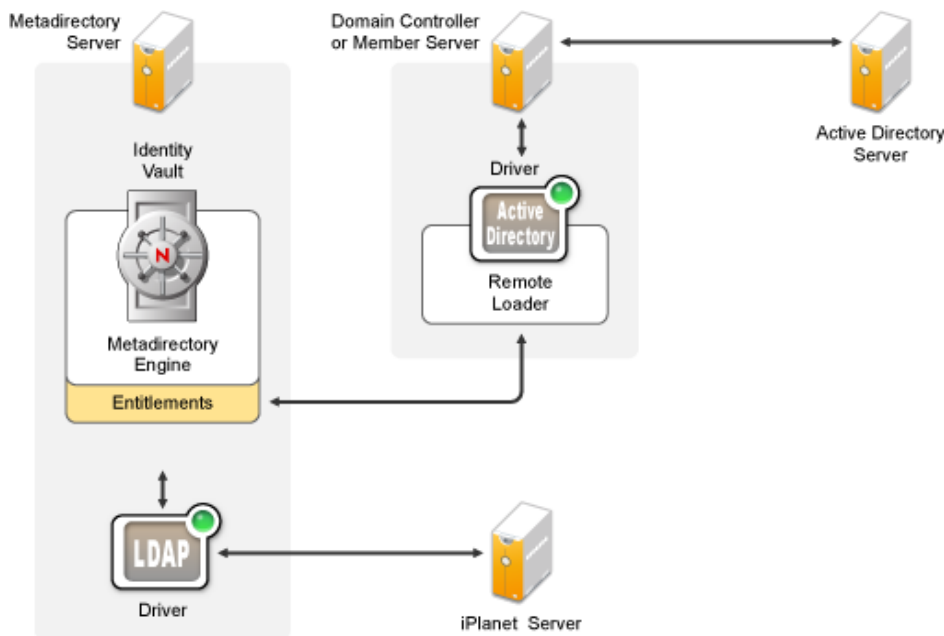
Metadirectory Server

Domain Controller or Member Server

Active Directory Server

Identity Vault

N

Metadirectory Engine

Entitlements

Driver

Active Directory

Remote Loader

LDAP

Driver

iPlanet Server